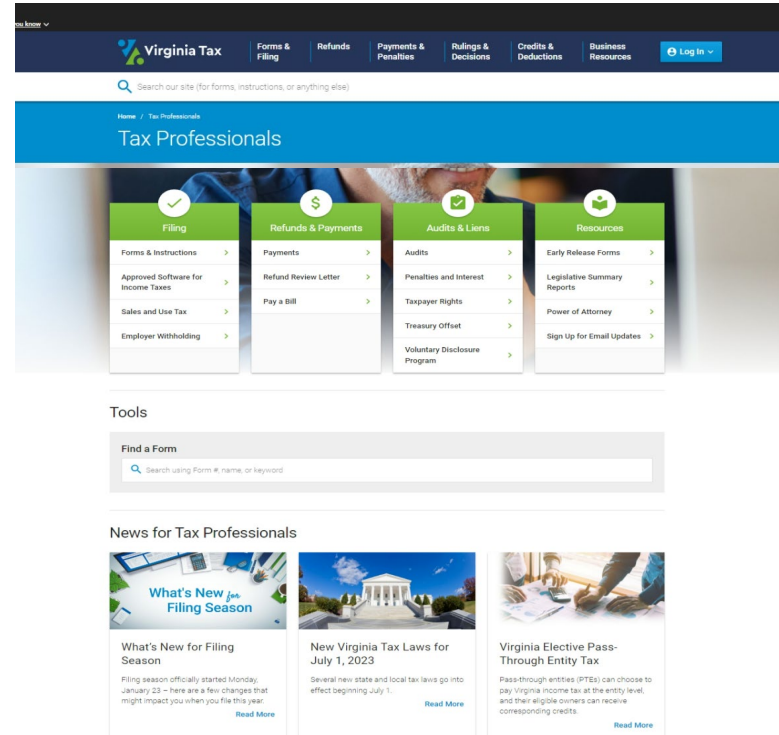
ou know

Virginia Tax

Forms & Filing

Refunds

Payments & Penalties

Rulings & Decisions

Credits & Deductions

Business Resources

Log In

Search our site (for forms, instructions, or anything else)

Home / Tax Professionals

Tax Professionals

Filing

Forms & Instructions

Approved Software for Income Taxes

Sales and Use Tax

Employer Withholding

Refunds & Payments

Payments

Refund Review Letter

Pay a Bill

Audits & Liens

Audits

Penalties and Interest

Taxpayer Rights

Treasury Offset

Voluntary Disclosure Program

Resources

Early Release Forms

Legislative Summary Reports

Power of Attorney

Sign Up for Email Updates

Tools

Find a Form

Search using Form #, name, or keyword

News for Tax Professionals

What's New for Filing Season

What's New for Filing Season

Filing season officially started Monday, January 23 – here are a few changes that might impact you when you file this year.

Read More

New Virginia Tax Laws for July 1, 2023

Several new state and local tax laws go into effect beginning July 1.

Read More

Virginia Elective Pass-Through Entity Tax

Pass-through entities (PTEs) can choose to pay Virginia income tax at the entity level, and their eligible owners can receive corresponding credits.

Read More